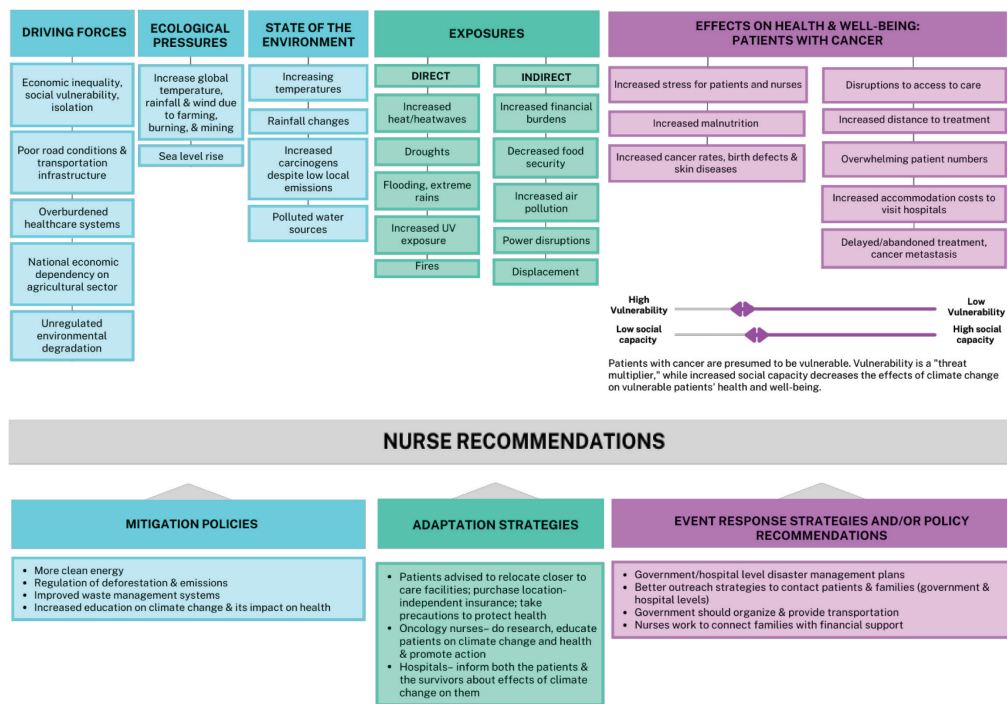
DRIVING FORCES

Economic inequality, social vulnerability, isolation

Poor road conditions & transportation infrastructure

Overburdened healthcare systems

National economic dependency on agricultural sector

Unregulated environmental degradation

ECOLOGICAL PRESSURES

Increase global temperature, rainfall & wind due to farming, burning, & mining

Sea level rise

STATE OF THE ENVIRONMENT

Increasing temperatures

Rainfall changes

Increased carcinogens despite low local emissions

Polluted water sources

EXPOSURES

DIRECT

Increased heat/heatwaves

Droughts

Flooding, extreme rains

Increased UV exposure

Fires

INDIRECT

Increased financial burdens

Decreased food security

Increased air pollution

Power disruptions

Displacement

EFFECTS ON HEALTH & WELL-BEING: PATIENTS WITH CANCER

Increased stress for patients and nurses

Increased malnutrition

Increased cancer rates, birth defects & skin diseases

Disruptions to access to care

Increased distance to treatment

Overwhelming patient numbers

Increased accommodation costs to visit hospitals

Delayed/abandoned treatment, cancer metastasis

High Vulnerability

Low Vulnerability

Low social capacity

High social capacity

Patients with cancer are presumed to be vulnerable. Vulnerability is a "threat multiplier," while increased social capacity decreases the effects of climate change on vulnerable patients' health and well-being.

NURSE RECOMMENDATIONS

MITIGATION POLICIES

- More clean energy
- Regulation of deforestation & emissions
- Improved waste management systems
- Increased education on climate change & its impact on health

ADAPTATION STRATEGIES

- Patients advised to relocate closer to care facilities; purchase location-independent insurance; take precautions to protect health
- Oncology nurses– do research, educate patients on climate change and health & promote action
- Hospitals– inform both the patients & the survivors about effects of climate change on them

EVENT RESPONSE STRATEGIES AND/OR POLICY RECOMMENDATIONS

- Government/hospital level disaster management plans
- Better outreach strategies to contact patients & families (government & hospital levels)
- Government should organize & provide transportation
- Nurses work to connect families with financial support